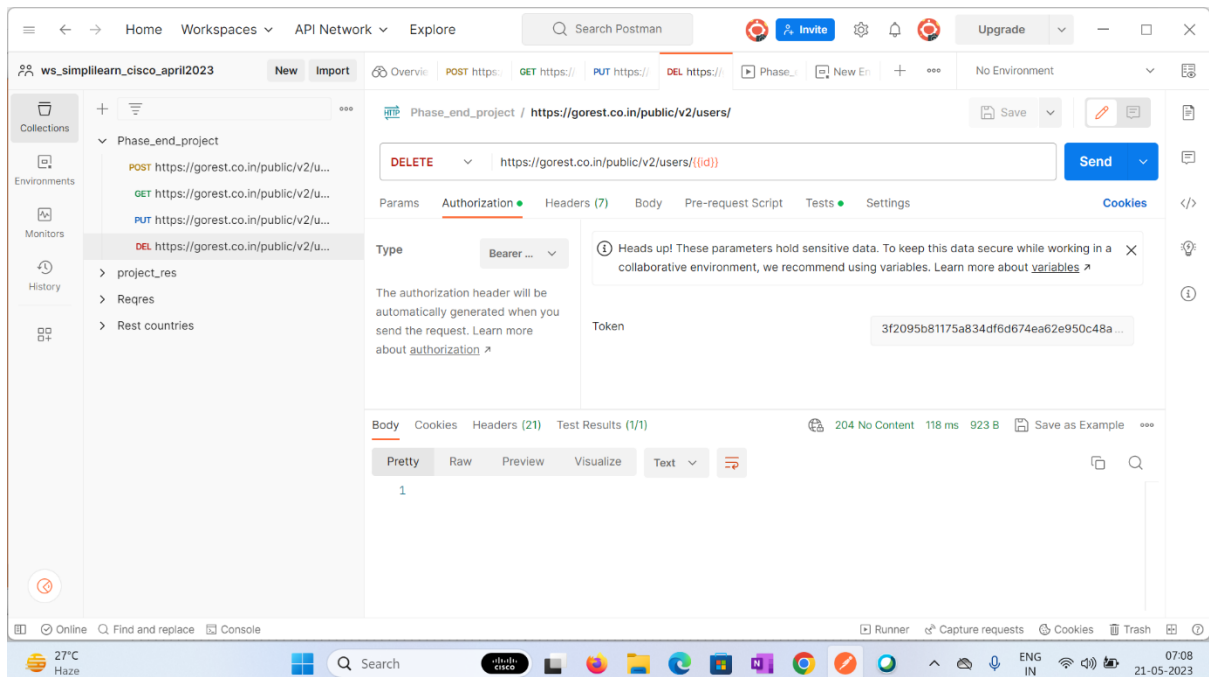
Home Workspaces API Network Explore

Search Postman

Invite

Upgrade

ws_simplilearn_cisco_april2023 New Import

Overvie POST https: GET https:// PUT https:// DEL https:// Phase_ New En

No Environment

Collections

Environments

Monitors

History

Phase_end_project

POST https://gorest.co.in/public/v2/u...

GET https://gorest.co.in/public/v2/u...

PUT https://gorest.co.in/public/v2/u...

DEL https://gorest.co.in/public/v2/u...

project_res

Reqres

Rest countries

HTTP Phase_end_project / https://gorest.co.in/public/v2/users/

Save

DELETE https://gorest.co.in/public/v2/users/{{id}}

Send

Params Authorization Headers (7) Body Pre-request Script Tests Settings Cookies

Type Bearer ...

The authorization header will be automatically generated when you send the request. Learn more about authorization ↗

Heads up! These parameters hold sensitive data. To keep this data secure while working in a collaborative environment, we recommend using variables. Learn more about variables ↗

Token 3f2095b81175a834df6d674ea62e950c48a ...

Body Cookies Headers (21) Test Results (1/1)

204 No Content 118 ms 923 B Save as Example

Pretty Raw Preview Visualize Text

1

Online Find and replace Console

Runner Capture requests Cookies Trash

27°C Haze

Search

ENG IN

07:08 21-05-2023